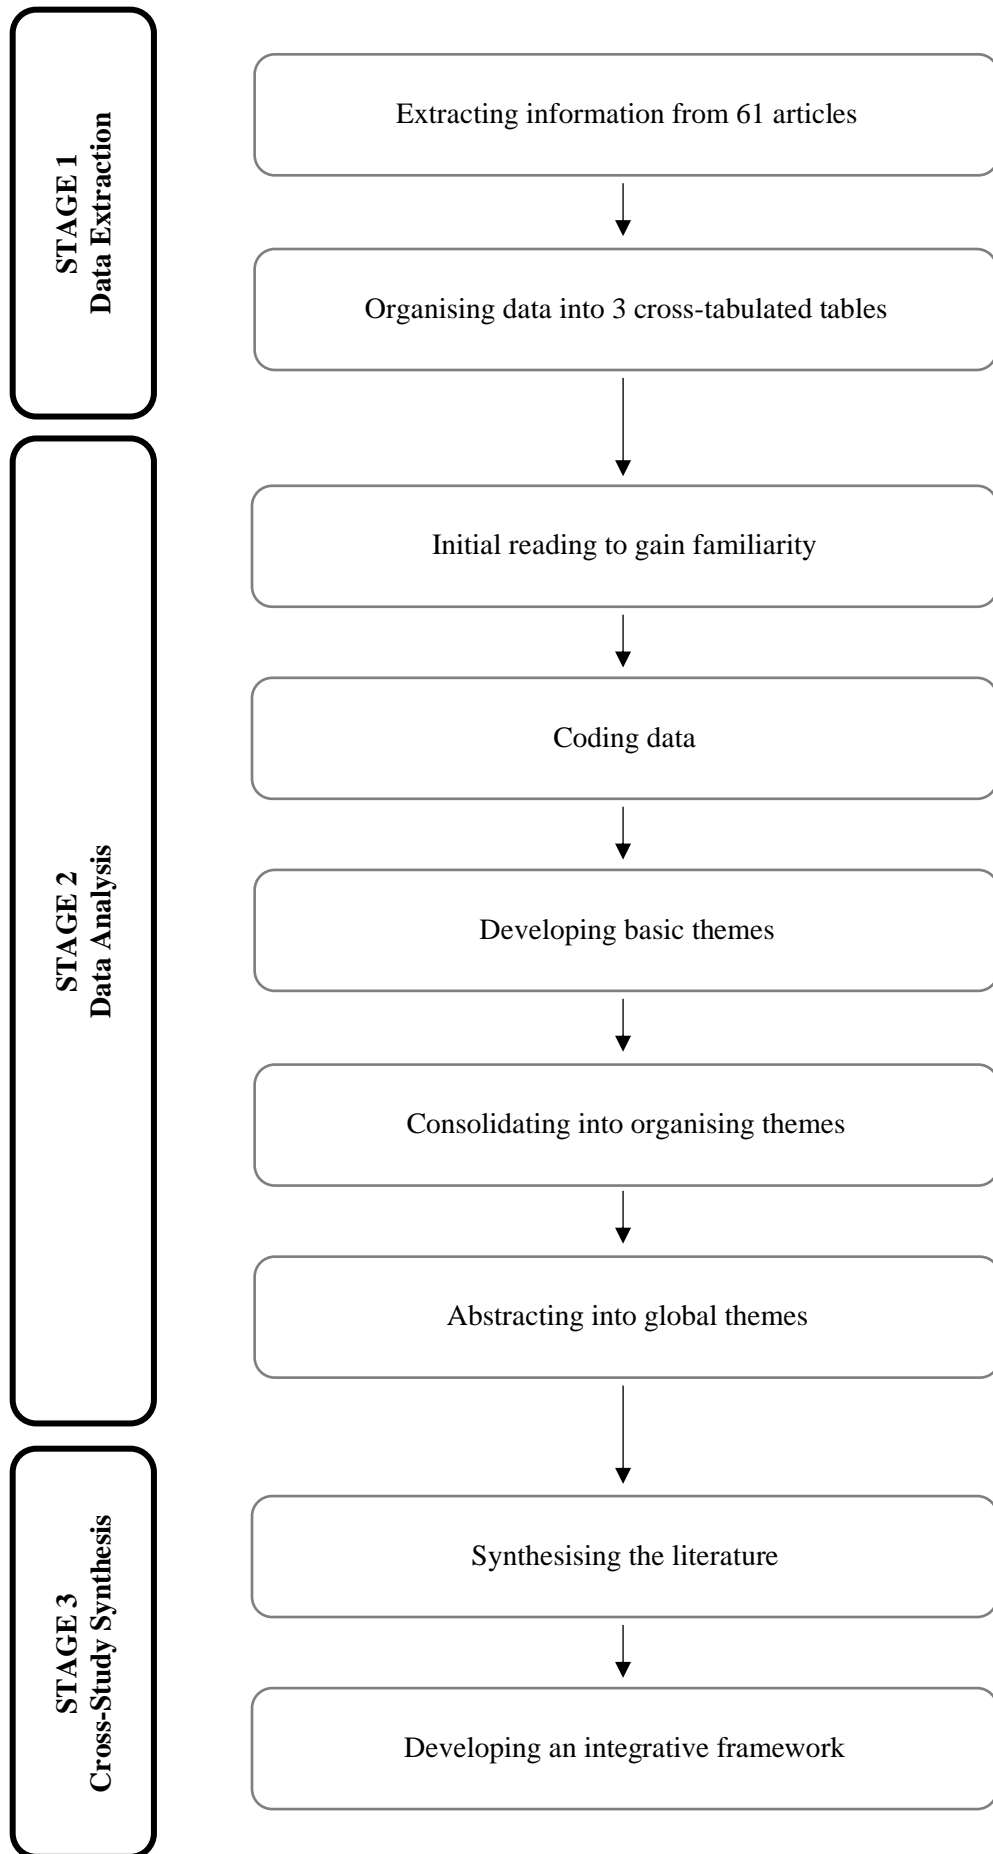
STAGE 1
Data Extraction

Extracting information from 61 articles

Organising data into 3 cross-tabulated tables

STAGE 2
Data Analysis

Initial reading to gain familiarity

Coding data

Developing basic themes

Consolidating into organising themes

Abstracting into global themes

STAGE 3
Cross-Study Synthesis

Synthesising the literature

Developing an integrative framework